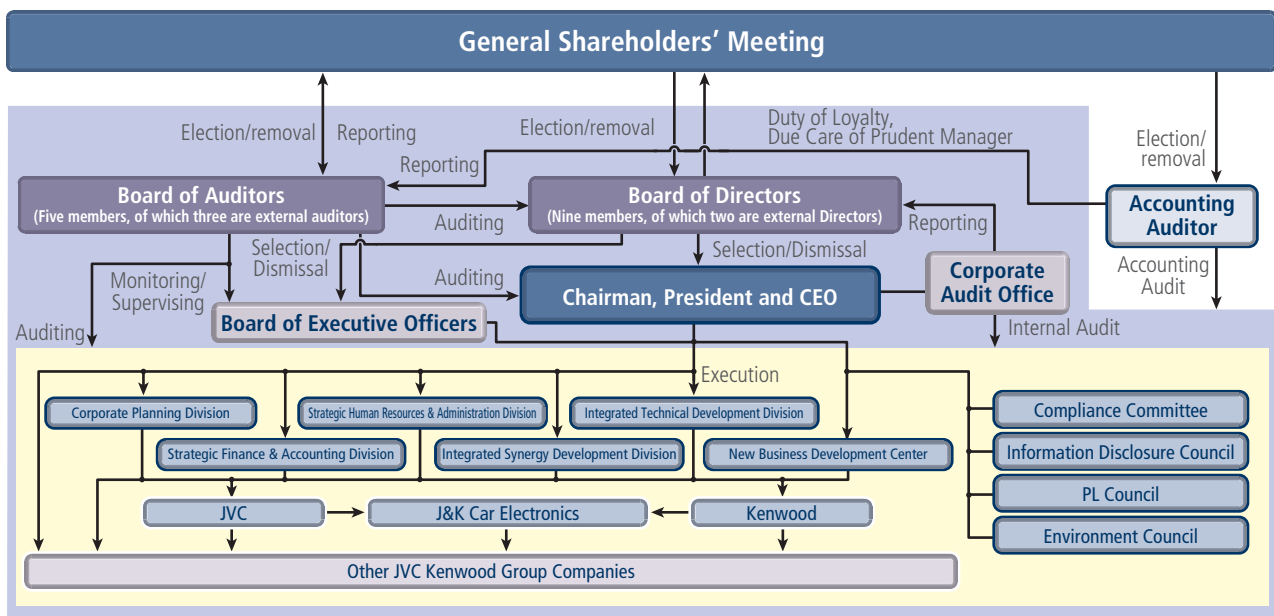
General Shareholders' Meeting

Election/removal

Reporting

Election/removal

Duty of Loyalty, Due Care of Prudent Manager

Election/ removal

Reporting

Board of Auditors
(Five members, of which three are external auditors)

Auditing

Board of Directors
(Nine members, of which two are external Directors)

Reporting

Accounting Auditor

Selection/ Dismissal

Selection/Dismissal

Monitoring/ Supervising

Auditing

Chairman, President and CEO

Corporate Audit Office

Accounting Audit

Auditing

Board of Executive Officers

Internal Audit

Execution

Corporate Planning Division

Strategic Human Resources & Administration Division

Integrated Technical Development Division

Strategic Finance & Accounting Division

Integrated Synergy Development Division

New Business Development Center

Compliance Committee

Information Disclosure Council

PL Council

Environment Council

JVC

J&K Car Electronics

Kenwood

Other JVC Kenwood Group Companies